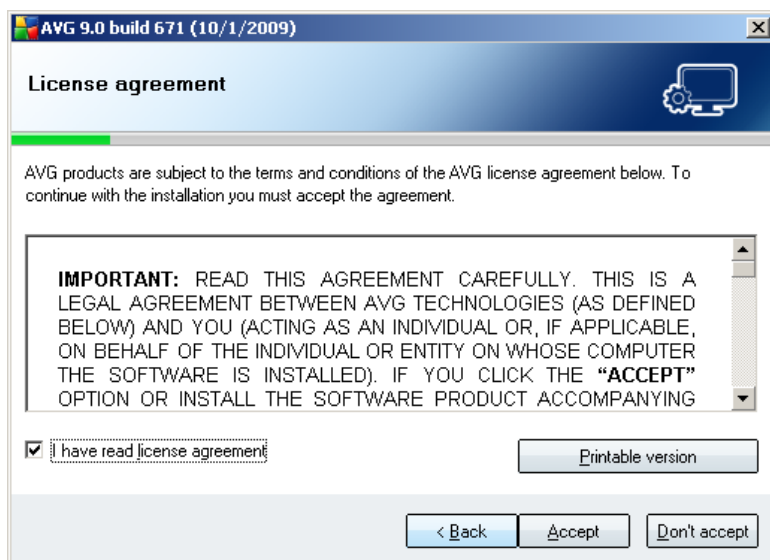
AVG 9.0 build 671 (10/1/2009)

License agreement

AVG products are subject to the terms and conditions of the AVG license agreement below. To continue with the installation you must accept the agreement.

IMPORTANT: READ THIS AGREEMENT CAREFULLY. THIS IS A LEGAL AGREEMENT BETWEEN AVG TECHNOLOGIES (AS DEFINED BELOW) AND YOU (ACTING AS AN INDIVIDUAL OR, IF APPLICABLE, ON BEHALF OF THE INDIVIDUAL OR ENTITY ON WHOSE COMPUTER THE SOFTWARE IS INSTALLED). IF YOU CLICK THE "ACCEPT" OPTION OR INSTALL THE SOFTWARE PRODUCT ACCOMPANYING

I have read license agreement

Printable version

< Back

Accept

Don't accept